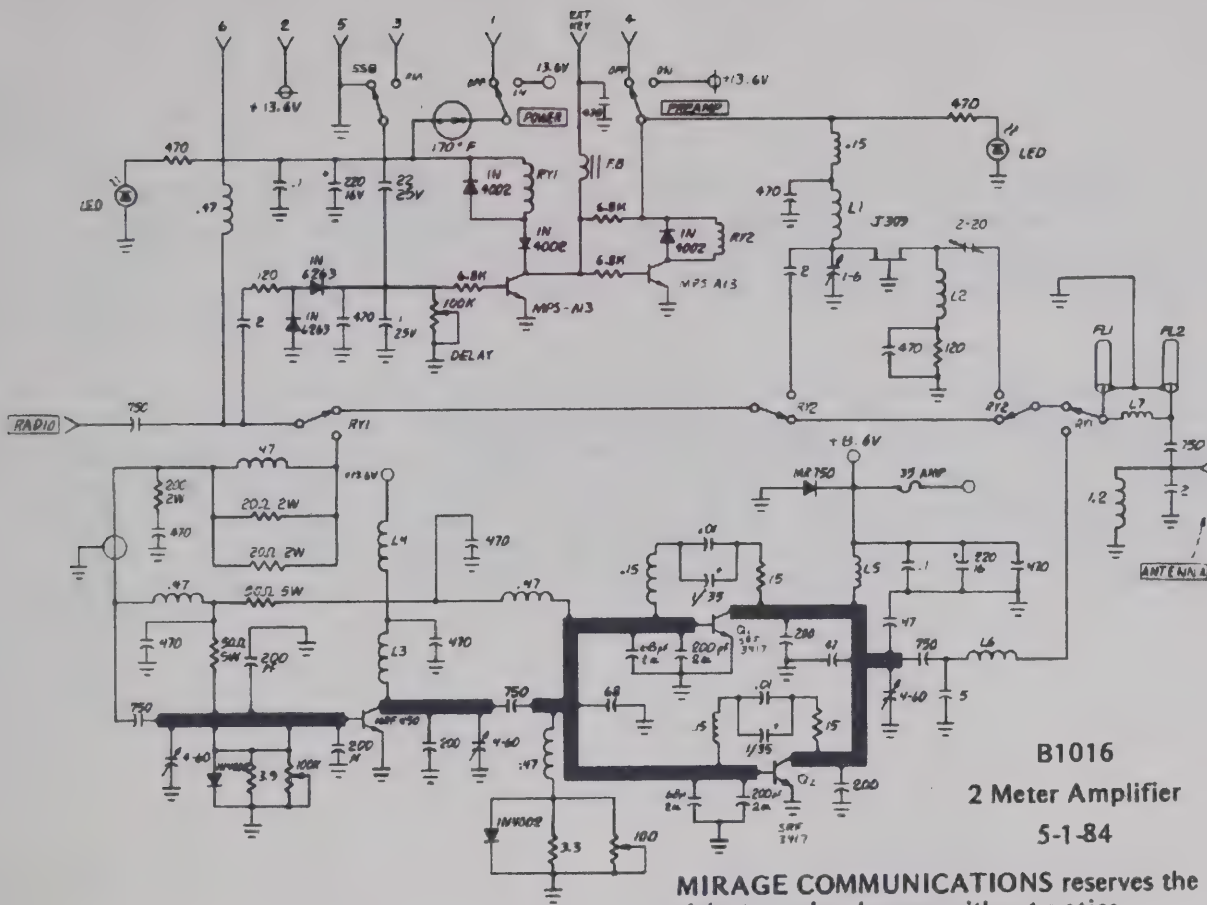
6
2
5
3
1
EXT KEY
4
+13.6V
SSB
FM
OFF
ON
13.6V
OFF
ON
+13.6V
170° F
POWER
470
PREAMP
470
LED
470
LED
.47
.1
220 16V
22 25V
IN 4002
RY1
F.B
.15
IN 4002
6.8K
IN 4002
RY2
470
L1
J309
2-20
120
IN 6263
6.8K
6.8K
MPS A13
2
1-6
IN 6263
470
1 25V
100K
MPS-A13
L2
2
DELAY
470
120
PL1
PL2
RADIO
750
RY1
RY2
RY2
RY1
L7
+13.6V
MR750
35 AMP
750
47
+13.6V
20Ω 2W
1.2
2
470
20Ω 2W
L4
470
.01
20Ω 2W
.15
15
L5
.1
220 16
470
ANTENNA
.47
20Ω 5W
.47
1/35
Q1 SRF 3417
47
470
50Ω 5W
200 PF
L3
470
68pF 2w
200pF 2w
200
47
750
L6
750
750
MRF 450
200
68
4-60
5
4-60
4-60
.01
IN4002
3.9
100K
200 PF
.15
15
.47
1/35
Q2
200
68pF 2w
200pF 2w
IN4002
3.3
100
SRF 3417
B1016
2 Meter Amplifier
5-1-84
MIRAGE COMMUNICATIONS reserves the